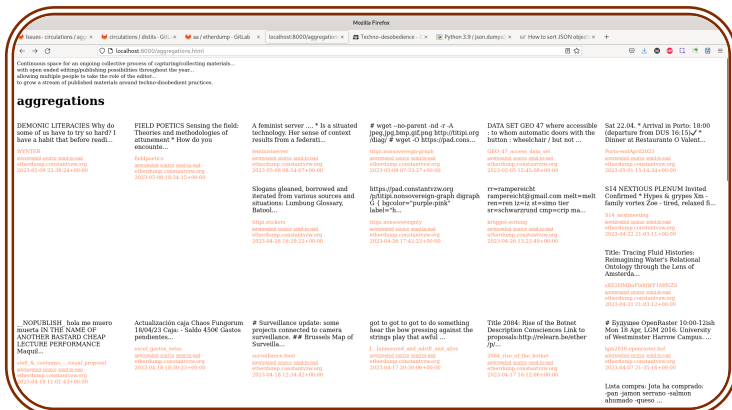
Mozilla Firefox

Issues · circulations / aggr | circulations | distills · GitLab | aa / etherdump · GitLab | localhost:8000/aggregation | Techno-desobedience | Python 3.9 / json.dumps | How to sort JSON object

localhost:8000/aggregations.html

Continuous space for an ongoing collective process of copying/collecting materials... with open ended editing/publishing possibilities throughout the year... allowing multiple people to take the role of the editor... to grow a stream of published materials around techno-disobedient practices.

aggregations

DEMONIC LITERACIES Why do some of us have to try so hard? I have a habit that before readi...
WYSTER
aggregated source semi-local etherdump.constantvzw.org
2023-03-04 22:38:24+00:00

FIELD POETICS Sensing the field: Theories and methodologies of attunement * How do you encounte...
fieldpoetics
aggregated source semi-local etherdump.constantvzw.org
2023-03-06 16:34:15+00:00

A feminist server .... * Is a situated technology. Her sense of context results from a federati...
feministserver
aggregated source semi-local etherdump.constantvzw.org
2023-03-08 08:34:07+00:00

Slogans gleaned, borrowed and iterated from various sources and situations: Lumbung Glossary, Batool...
titipi.stickers
aggregated source semi-local etherdump.constantvzw.org
2023-04-28 16:28:22+00:00

# wget --no-parent -nd -r -A jpeg,jpg,bmp,gif,png http://titipi.org /diag/ # wget -O https://pad.cons...
titipi.nonsovereign-graph
aggregated source semi-local etherdump.constantvzw.org
2023-03-08 07:33:27+00:00

https://pad.constantvzw.org /p/titipi.nonsovereign-graph digraph G { bgcolor="purple:pink" label="h...
titipi.nonsovereign
aggregated source semi-local etherdump.constantvzw.org
2023-04-28 17:42:23+00:00

DATA SET GEO 47 where accessible : to whom automatic doors with the button : wheelchair / but not ...
GEO_47_access_data_set
aggregated source semi-local etherdump.constantvzw.org
2023-03-05 15:35:08+00:00

rr=rampereicht rampereicht@gmail.com melt=melt ren=ren iz=iz st=simo tier sr=schwarzrund cmp=crip ma...
kriegspad.melting
aggregated source semi-local etherdump.constantvzw.org
2023-04-28 15:23:49+00:00

Sat 22.04. * Arrival in Porto: 18:00 (departure from DUS 16:15)✔ * Diner at Restaurante O Valent...
Porto-sodApril2023
aggregated source semi-local etherdump.constantvzw.org
2023-05-01 13:44:34+00:00

S14 NEXTIOUS PLENUM Invited Confirmed * Hypes & grypes Xm - family vortex Zoe - tired, relaxed fi...
S14_nextmeeting
aggregated source semi-local etherdump.constantvzw.org
2023-04-22 11:45:11+00:00

Title: Tracing Fluid Histories: Reimagining Water's Relational Ontology through the Lens of Amsterda...
cKE28MHaFbkHW1 (MNZE
aggregated source semi-local etherdump.constantvzw.org
2023-04-23 21:03:12+00:00

__NOPUBLISH_ hola me musero muerta IN THE NAME OF ANOTHER BASTARD CHEAP LECTURE PERFORMANCE Maqui...
stoh_&_costumes_-_visual_proposal
aggregated source semi-local etherdump.constantvzw.org
2023-04-19 11:01:43+00:00

Actualización caja Chaos Fungorum 18/04/23 Caja: - Saldo 450€ Gastos pendientes...
excel_gastos_setas
aggregated source semi-local etherdump.constantvzw.org
2023-04-18 18:30:23+00:00

# Surveillance update: some projects connected to camera surveillance. ## Brussels Map of Surveilla...
surveillance.feed
aggregated source semi-local etherdump.constantvzw.org
2023-04-18 12:34:42+00:00

got to got to got to do something bear the bow pressing against the strings play that awful ...
1._Interested_and_adrift_and_alive
aggregated source semi-local etherdump.constantvzw.org
2023-04-17 20:30:00+00:00

Title 2084: Rise of the Botnet Description Consciences Link to proposals:http://relearn.be/ether /p/...
2084_rise_of_the_botnet
aggregated source semi-local etherdump.constantvzw.org
2023-04-17 16:12:00+00:00

# Syzyguse OpenRaster 10:00-12sh Mon 18 Apr, LGM 2016, University of Westminster Harrow Campus. ...
lgm2016-openraster.md
aggregated source semi-local etherdump.constantvzw.org
2023-04-07 21:35:16+00:00

Lista compra: Jota ha comprado: -pan -jamon serrano -salmon ahumado -queso ...